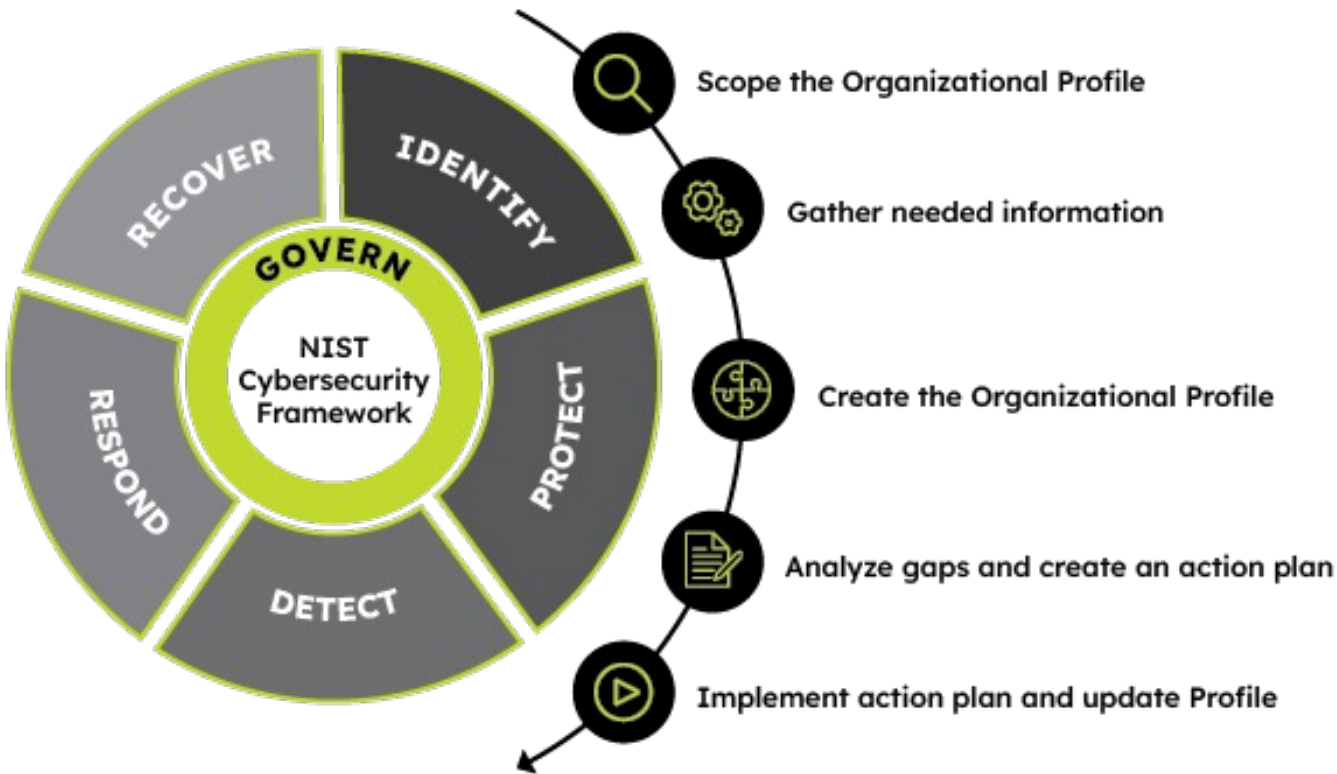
RECOVER
IDENTIFY
GOVERN
NIST Cybersecurity Framework
RESPOND
PROTECT
DETECT

Scope the Organizational Profile
Gather needed information
Create the Organizational Profile
Analyze gaps and create an action plan
Implement action plan and update Profile